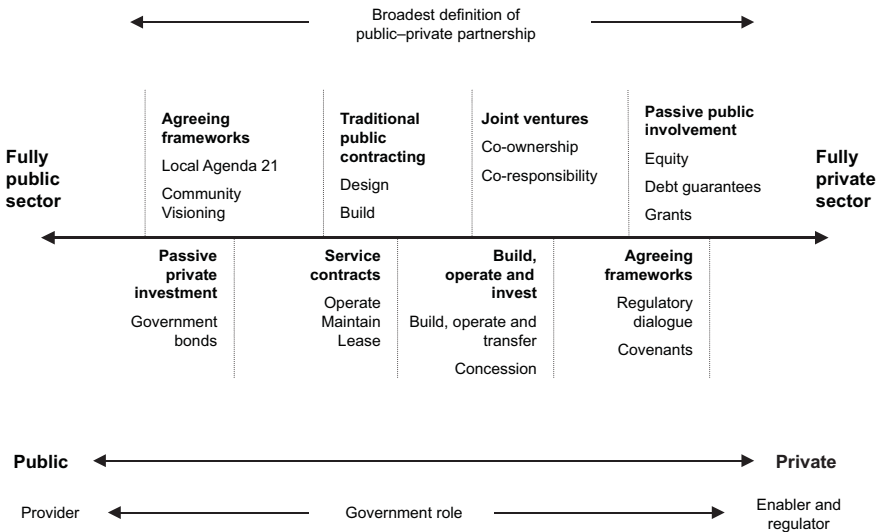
Broadest definition of public–private partnership

Fully public sector

Agreeing frameworks
Local Agenda 21
Community Visioning

Traditional public contracting
Design
Build

Joint ventures
Co-ownership
Co-responsibility

Passive public involvement
Equity
Debt guarantees
Grants

Fully private sector

Passive private investment
Government bonds

Service contracts
Operate
Maintain
Lease

Build, operate and invest
Build, operate and transfer
Concession

Agreeing frameworks
Regulatory dialogue
Covenants

Public

Private

Provider

Government role

Enabler and regulator